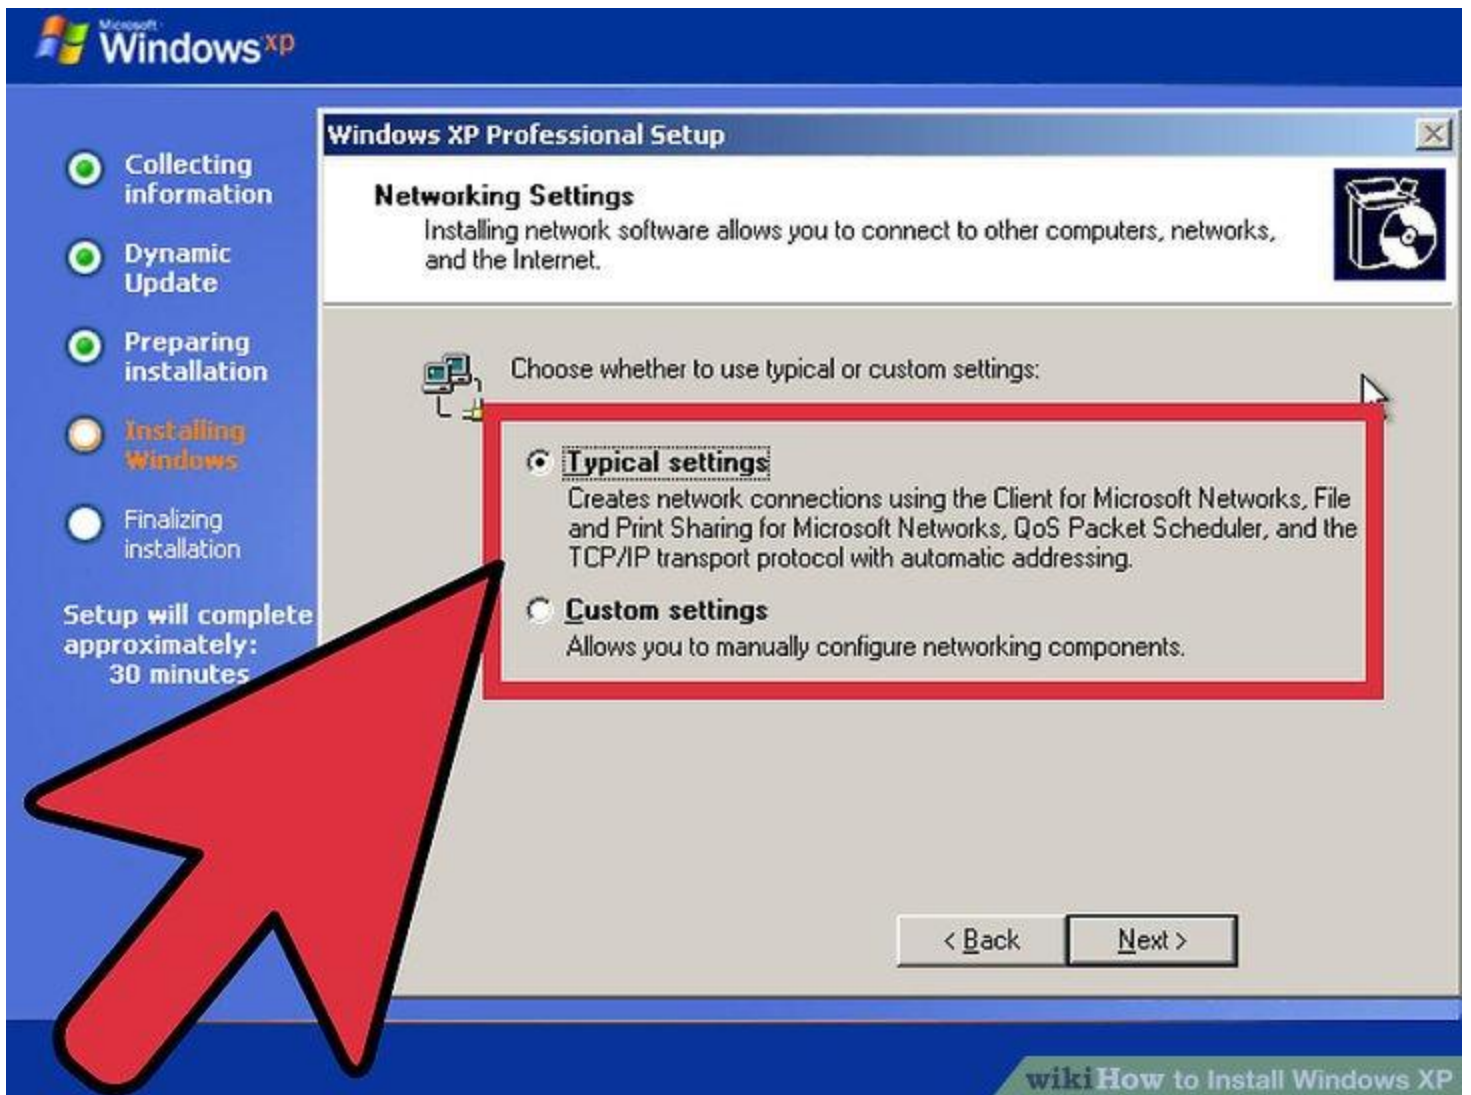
Microsoft Windows xp

Collecting information

Dynamic Update

Preparing installation

Installing Windows

Finalizing installation

Setup will complete approximately: 30 minutes

Windows XP Professional Setup

Networking Settings

Installing network software allows you to connect to other computers, networks, and the Internet.

Choose whether to use typical or custom settings:

Typical settings

Creates network connections using the Client for Microsoft Networks, File and Print Sharing for Microsoft Networks, QoS Packet Scheduler, and the TCP/IP transport protocol with automatic addressing.

Custom settings

Allows you to manually configure networking components.

< Back

Next >

wikiHow to Install Windows XP